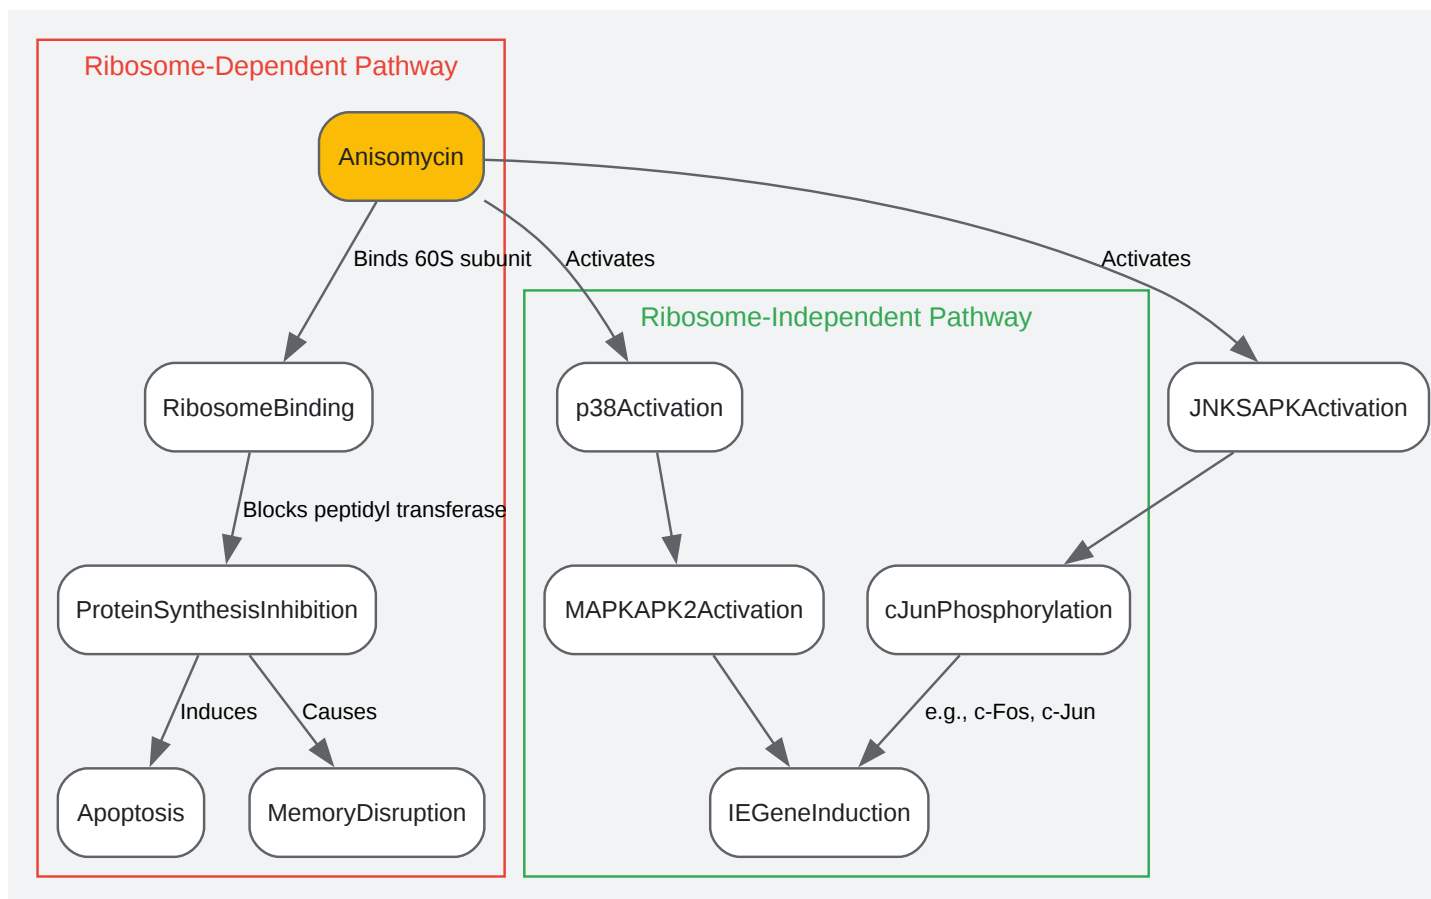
Ribosome-Dependent Pathway

Anisomycin

Binds 60S subunit

Activates

Activates

Ribosome-Independent Pathway

RibosomeBinding

p38Activation

JNKSAPKActivation

Blocks peptidyl transferase

ProteinSynthesisInhibition

MAPKAPK2Activation

cJunPhosphorylation

Induces

Causes

e.g., c-Fos, c-Jun

Apoptosis

MemoryDisruption

IEGeneInduction